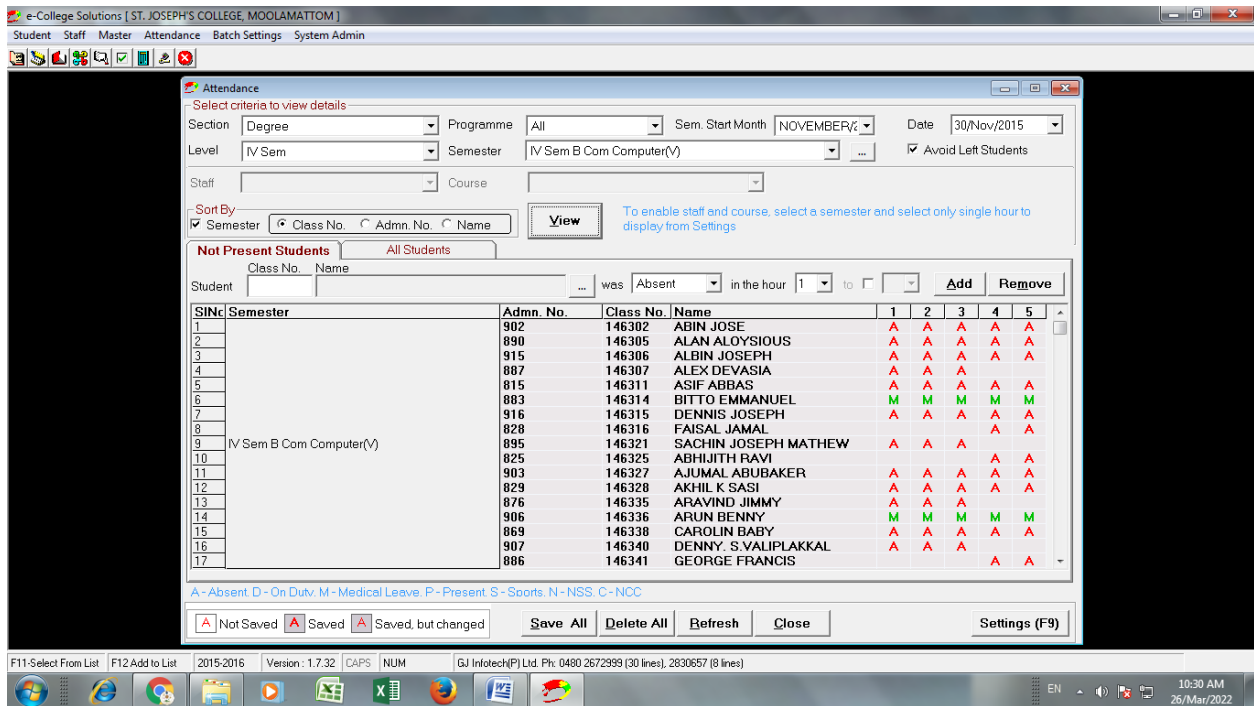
e-College Solutions [ ST. JOSEPH'S COLLEGE, MOOLAMATTOM ]

Student Staff Master Attendance Batch Settings System Admin

Attendance

Select criteria to view details

Section Degree Programme All Sem. Start Month NOVEMBER/2 Date 30/Nov/2015

Level IV Sem Semester IV Sem B Com Computer(V) ... Avoid Left Students

Staff Course

Sort By
Semester Class No. Admn. No. Name

View

To enable staff and course, select a semester and select only single hour to display from Settings

Not Present Students | All Students

Class No. Name
Student ... was Absent in the hour 1 to Add Remove

| SINo | Semester | Admn. No. | Class No. | Name | 1 | 2 | 3 | 4 | 5 |
|---|---|---|---|---|---|---|---|---|---|
| 1 | | 902 | 146302 | ABIN JOSE | A | A | A | A | A |
| 2 | | 890 | 146305 | ALAN ALOYSIOUS | A | A | A | A | A |
| 3 | | 915 | 146306 | ALBIN JOSEPH | A | A | A | A | A |
| 4 | | 887 | 146307 | ALEX DEVASIA | A | A | A | | |
| 5 | | 815 | 146311 | ASIF ABBAS | A | A | A | A | A |
| 6 | | 883 | 146314 | BITTO EMMANUEL | M | M | M | M | M |
| 7 | | 916 | 146315 | DENNIS JOSEPH | A | A | A | A | A |
| 8 | | 828 | 146316 | FAISAL JAMAL | | | | A | A |
| 9 | IV Sem B Com Computer(V) | 895 | 146321 | SACHIN JOSEPH MATHEW | A | A | A | | |
| 10 | | 825 | 146325 | ABHIJITH RAVI | | | | A | A |
| 11 | | 903 | 146327 | AJUMAL ABUBAKER | A | A | A | A | A |
| 12 | | 829 | 146328 | AKHIL K SASI | A | A | A | A | A |
| 13 | | 876 | 146335 | ARAVIND JIMMY | A | A | A | | |
| 14 | | 906 | 146336 | ARUN BENNY | M | M | M | M | M |
| 15 | | 869 | 146338 | CAROLIN BABY | A | A | A | A | A |
| 16 | | 907 | 146340 | DENNY. S.VALIPLAKKAL | A | A | A | | |
| 17 | | 886 | 146341 | GEORGE FRANCIS | | | | A | A |

A - Absent. D - On Duty. M - Medical Leave. P - Present. S - Sports. N - NSS. C - NCC

A Not Saved A Saved A Saved, but changed

Save All Delete All Refresh Close Settings (F9)

F11-Select From List F12 Add to List 2015-2016 Version : 1.7.32 CAPS NUM GJ Infotech(P) Ltd. Ph: 0480 2672999 (30 lines), 2830657 (8 lines)

EN 10:30 AM 26/Mar/2022